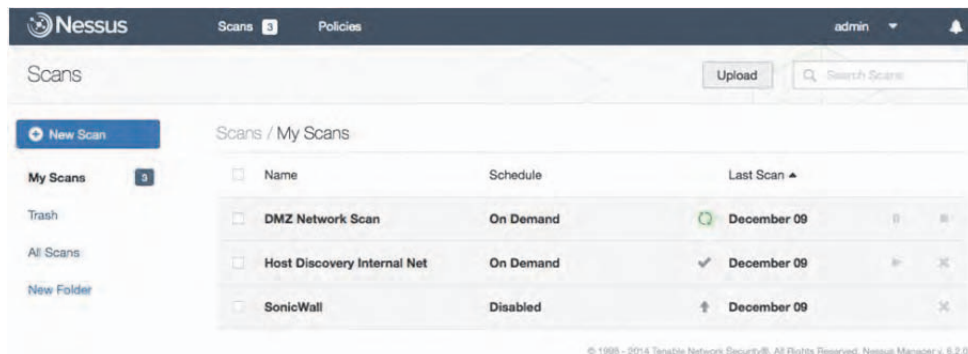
Nessus

Scans 3 Policies

admin

Scans

Upload

Search Scans

New Scan

My Scans 3

Trash

All Scans

New Folder

Scans / My Scans

| Name | Schedule | Last Scan ▲ |
|---|---|---|
| DMZ Network Scan | On Demand | December 09 |
| Host Discovery Internal Net | On Demand | December 09 |
| SonicWall | Disabled | December 09 |

© 1998 - 2014 Tenable Network Security®. All Rights Reserved. Nessus Manager v. 6.2.0